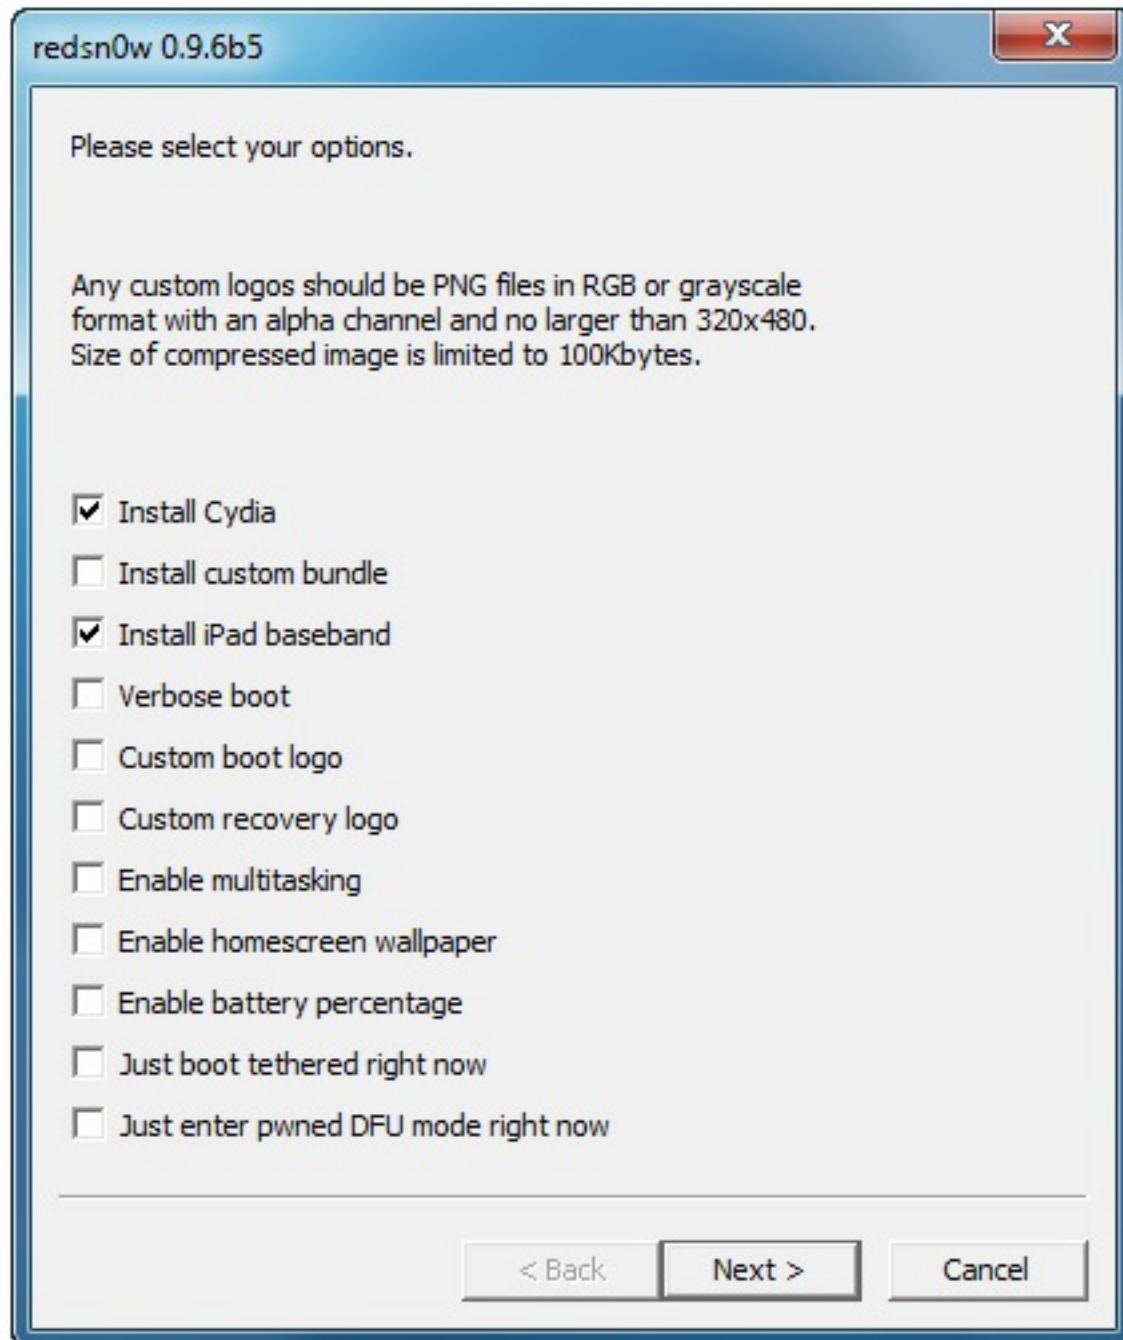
redsn0w 0.9.6b5

X

Please select your options.

Any custom logos should be PNG files in RGB or grayscale format with an alpha channel and no larger than 320x480. Size of compressed image is limited to 100Kbytes.

☑ Install Cydia
☐ Install custom bundle
☑ Install iPad baseband
☐ Verbose boot
☐ Custom boot logo
☐ Custom recovery logo
☐ Enable multitasking
☐ Enable homescreen wallpaper
☐ Enable battery percentage
☐ Just boot tethered right now
☐ Just enter pwned DFU mode right now

< Back | Next > | Cancel